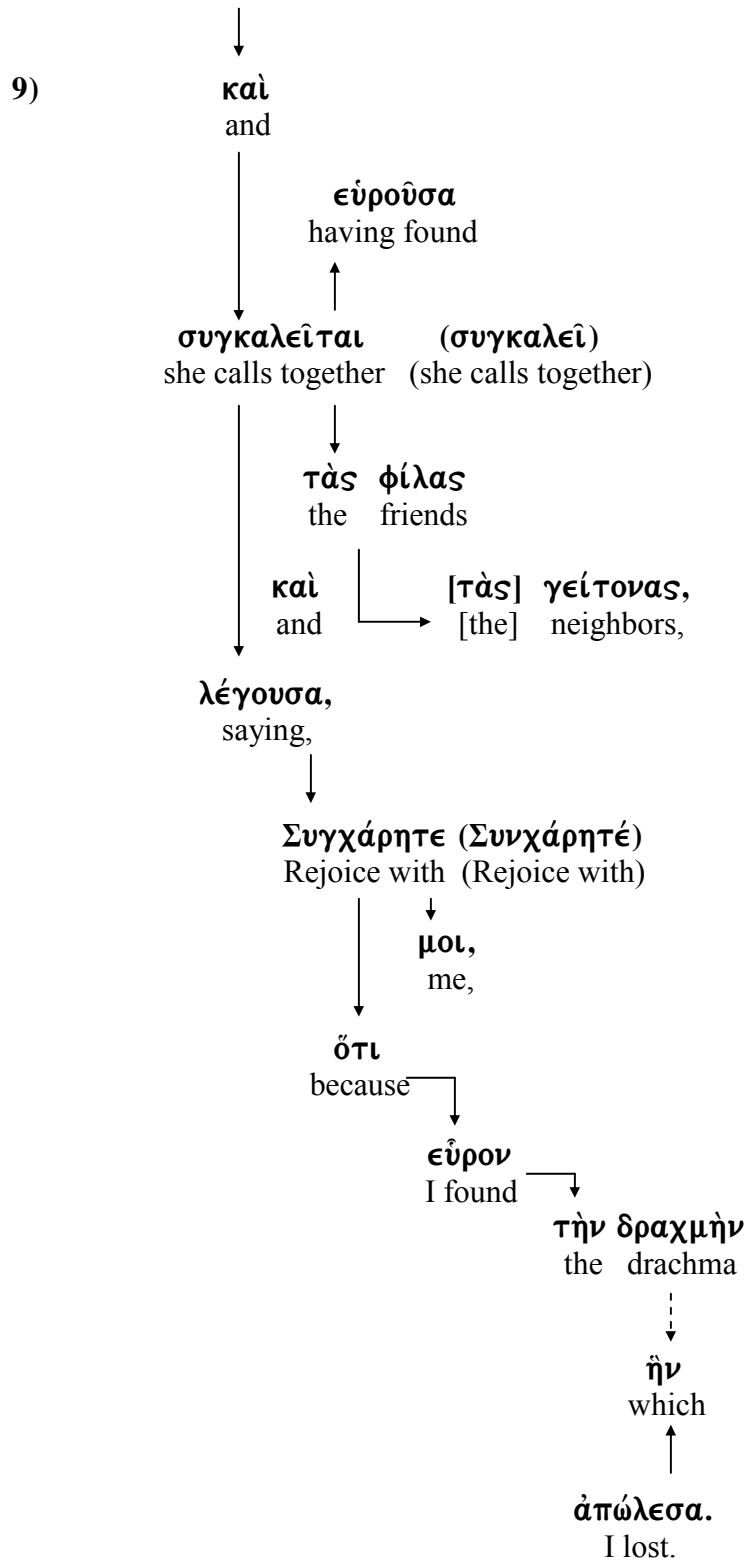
9) καὶ
and

εὑροῦσα
having found

συγκαλεῖται (συγκαλεῖ)
she calls together (she calls together)

τὰς φίλας
the friends

καὶ
and

[τὰς] γείτονας,
[the] neighbors,

λέγουσα,
saying,

Συγχάρητε (Συνχάρητέ)
Rejoice with (Rejoice with)

μοι,
me,

ὅτι
because

εὗρον
I found

τὴν δραχμὴν
the drachma

ἣν
which

ἀπώλεσα.
I lost.